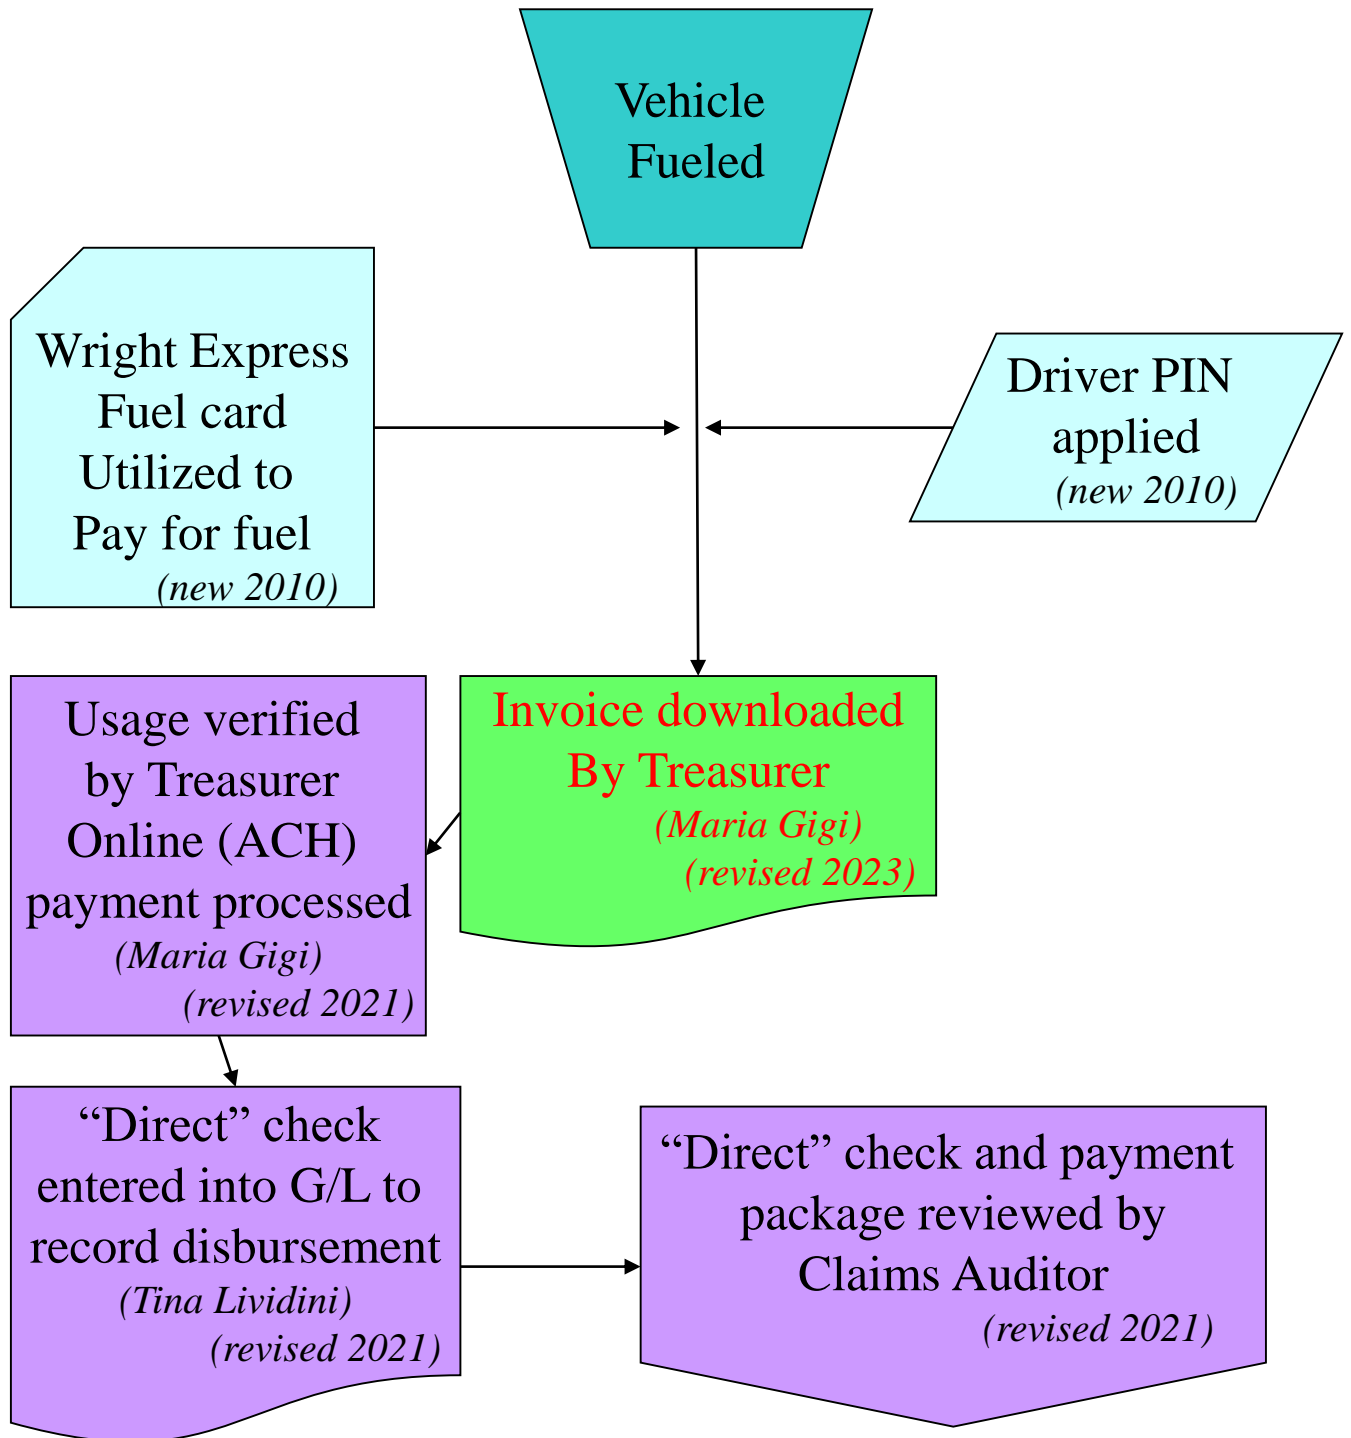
Vehicle Fueled

Wright Express Fuel card Utilized to Pay for fuel
(new 2010)

Driver PIN applied
(new 2010)

Usage verified by Treasurer Online (ACH) payment processed
(Maria Gigi)
(revised 2021)

Invoice downloaded By Treasurer
(Maria Gigi)
(revised 2023)

“Direct” check entered into G/L to record disbursement
(Tina Lividini)
(revised 2021)

“Direct” check and payment package reviewed by Claims Auditor
(revised 2021)